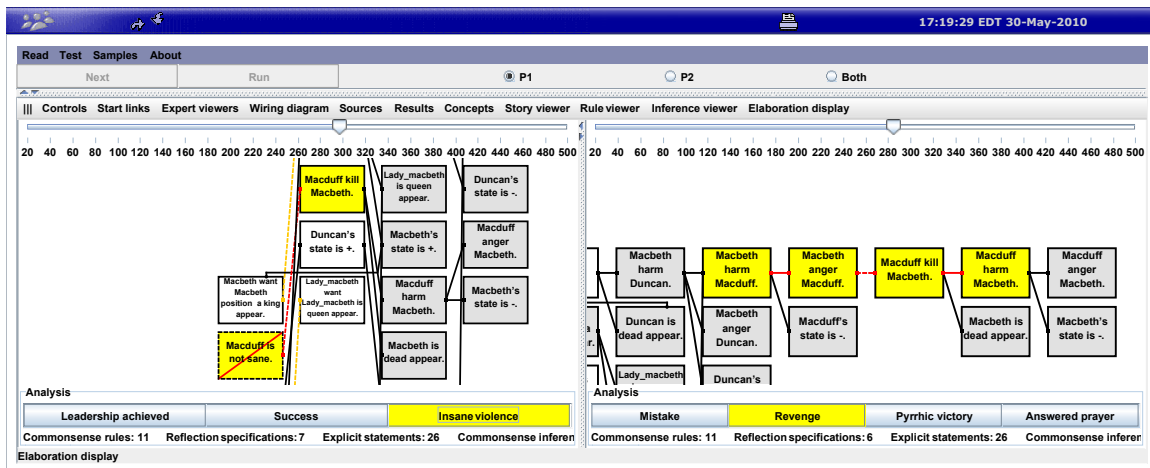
17:19:29 EDT 30-May-2010

Read Test Samples About

Next Run

P1 P2 Both

Controls Start links Expert viewers Wiring diagram Sources Results Concepts Story viewer Rule viewer Inference viewer Elaboration display

20 40 60 80 100 120 140 160 180 200 220 240 260 280 300 320 340 360 380 400 420 440 460 480 500

Macduff kill Macbeth.

Lady_macbeth is queen appear.

Duncan's state is -.

Duncan's state is +.

Macbeth's state is +.

Macduff anger Macbeth.

Macbeth want Macbeth position a king appear.

Lady_macbeth want Lady_macbeth is queen appear.

Macduff harm Macbeth.

Macbeth's state is -.

Macduff is not sane.

Macbeth is dead appear.

Analysis

| Leadership achieved | Success | Insane violence |
|---|---|---|

Commonsense rules: 11 Reflection specifications: 7 Explicit statements: 26 Commonsense inferen

20 40 60 80 100 120 140 160 180 200 220 240 260 280 300 320 340 360 380 400 420 440 460 480 500

Macbeth harm Duncan.

Macbeth harm Macduff.

Macbeth anger Macduff.

Macduff kill Macbeth.

Macduff harm Macbeth.

Macduff anger Macbeth.

Duncan is dead appear.

Macbeth anger Duncan.

Macduff's state is -.

Macbeth is dead appear.

Macbeth's state is -.

Lady_macbeth

Duncan's

Analysis

| Mistake | Revenge | Pyrrhic victory | Answered prayer |
|---|---|---|---|

Commonsense rules: 11 Reflection specifications: 6 Explicit statements: 26 Commonsense inferer

Elaboration display